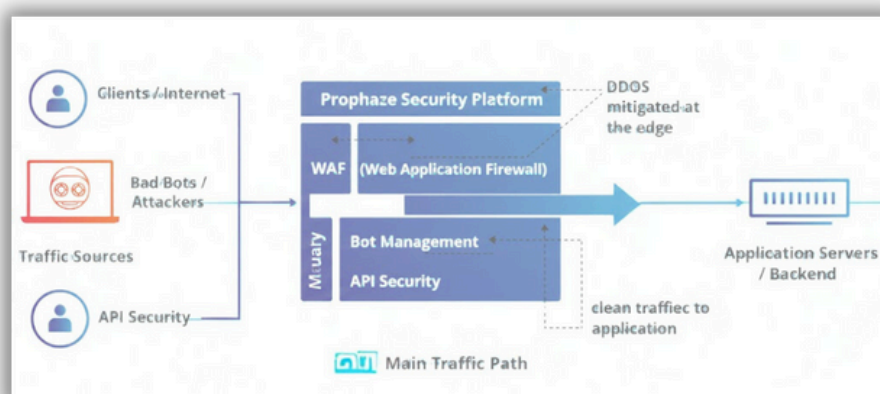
Clients / Internet

Bad Bots / Attackers

Traffic Sources

API Security

Prophaze Security Platform

DDOS mitigated at the edge

WAF

(Web Application Firewall)

Mouary

Bot Management

API Security

clean traffiec to application

Application Servers / Backend

Main Traffic Path